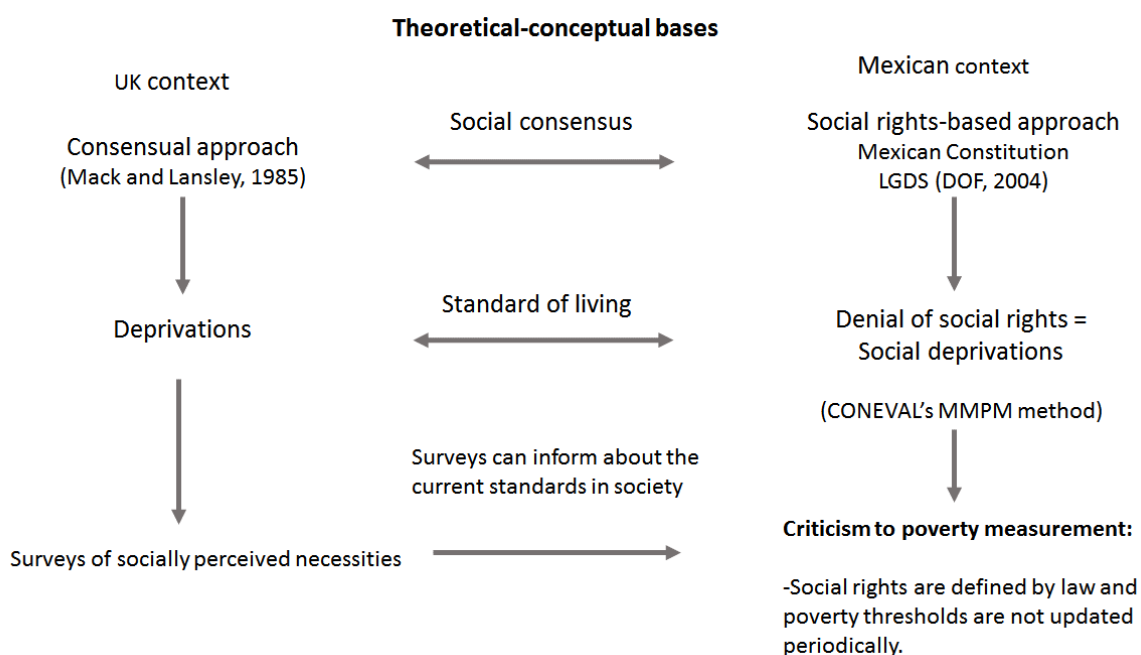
Theoretical-conceptual bases

UK context

Consensual approach
(Mack and Lansley, 1985)

Deprivations

Surveys of socially perceived necessities

Social consensus

Standard of living

Surveys can inform about the current standards in society

Mexican context

Social rights-based approach
Mexican Constitution
LGDS (DOF, 2004)

Denial of social rights = Social deprivations

(CONEVAL's MMPM method)

Criticism to poverty measurement:

-Social rights are defined by law and poverty thresholds are not updated periodically.